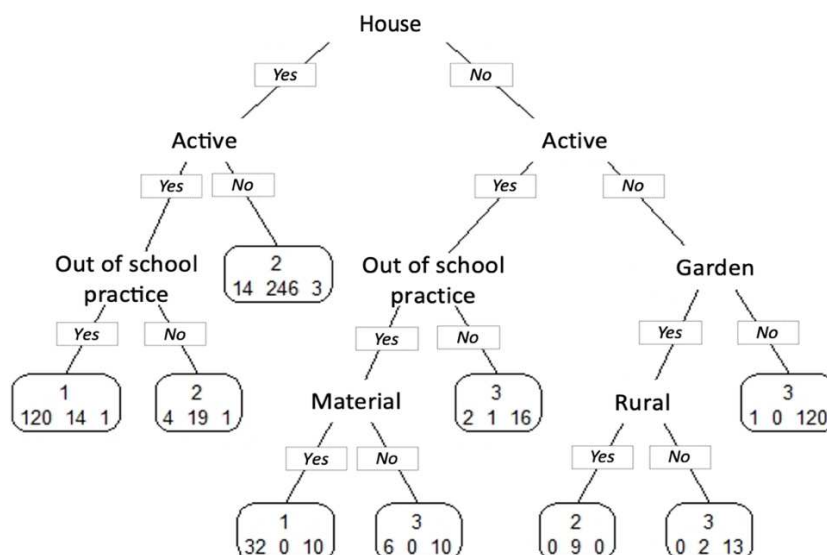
House

Yes

No

Active

Yes

No

Out of school practice

Yes

No

1
120 14 1

2
4 19 1

2
14 246 3

Active

Yes

No

Out of school practice

Yes

No

Material

Yes

No

1
32 0 10

3
6 0 10

3
2 1 16

Garden

Yes

No

Rural

Yes

No

2
0 9 0

3
0 2 13

3
1 0 120